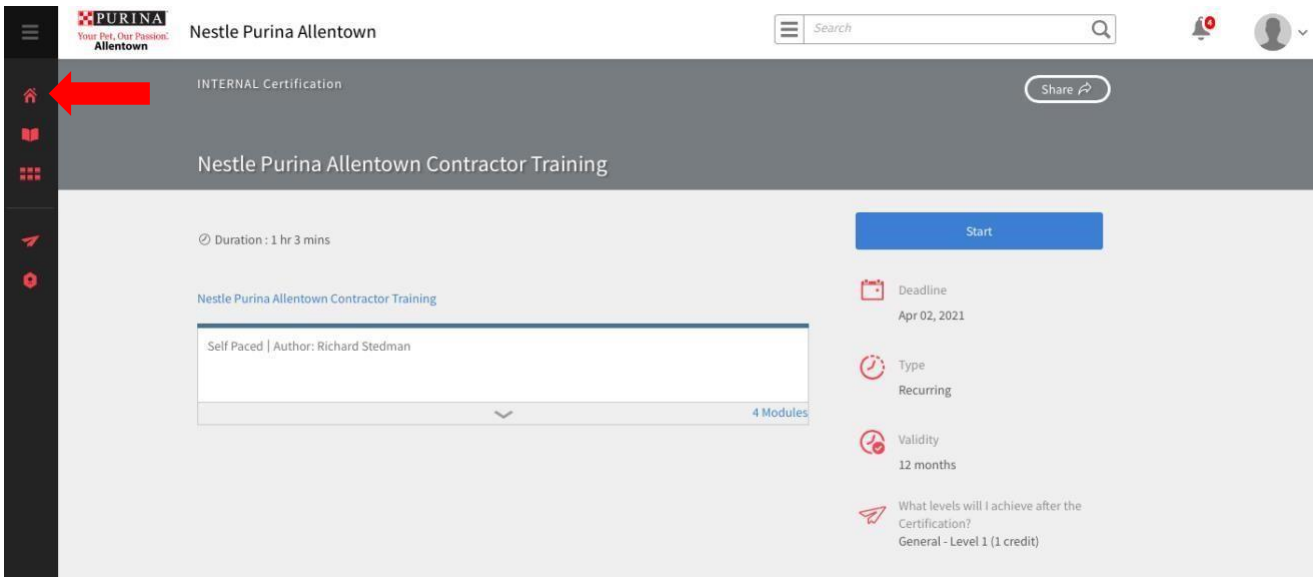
PURINA
Your Pet, Our Passion.
Allentown

Nestle Purina Allentown

Search

4

INTERNAL Certification

Share

Nestle Purina Allentown Contractor Training

Duration : 1 hr 3 mins

Nestle Purina Allentown Contractor Training

Self Paced | Author: Richard Stedman

4 Modules

Start

Deadline
Apr 02, 2021

Type
Recurring

Validity
12 months

What levels will I achieve after the Certification?
General - Level 1 (1 credit)